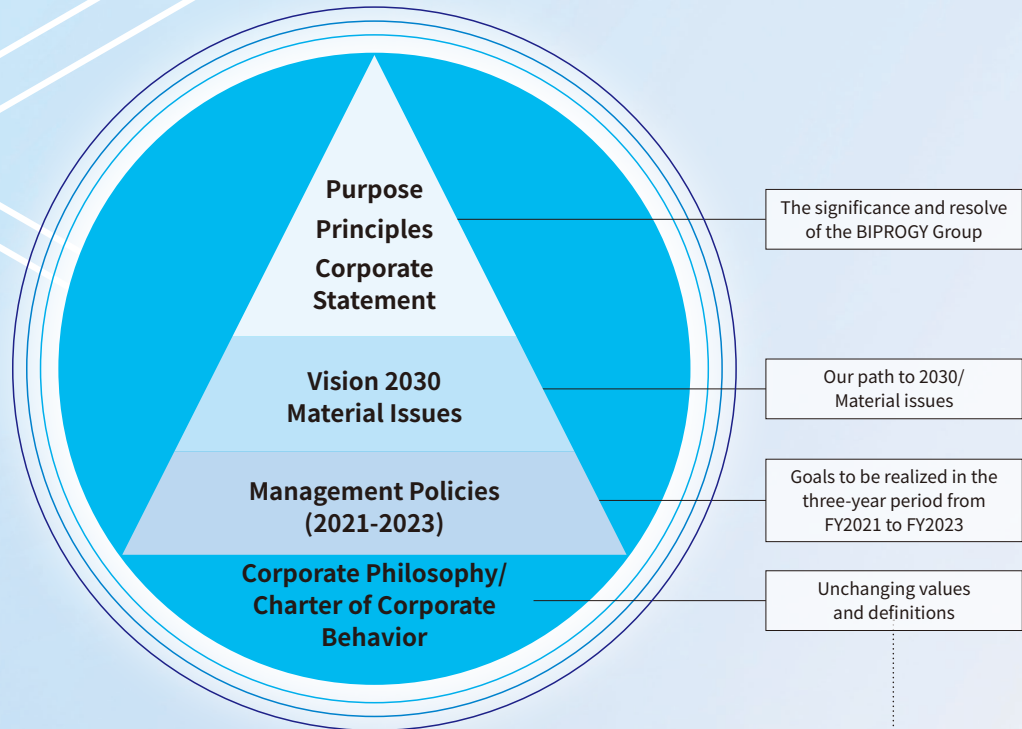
Purpose
Principles
Corporate Statement

The significance and resolve of the BIPROGY Group

Vision 2030
Material Issues

Our path to 2030/ Material issues

Management Policies (2021-2023)

Goals to be realized in the three-year period from FY2021 to FY2023

Corporate Philosophy/ Charter of Corporate Behavior

Unchanging values and definitions